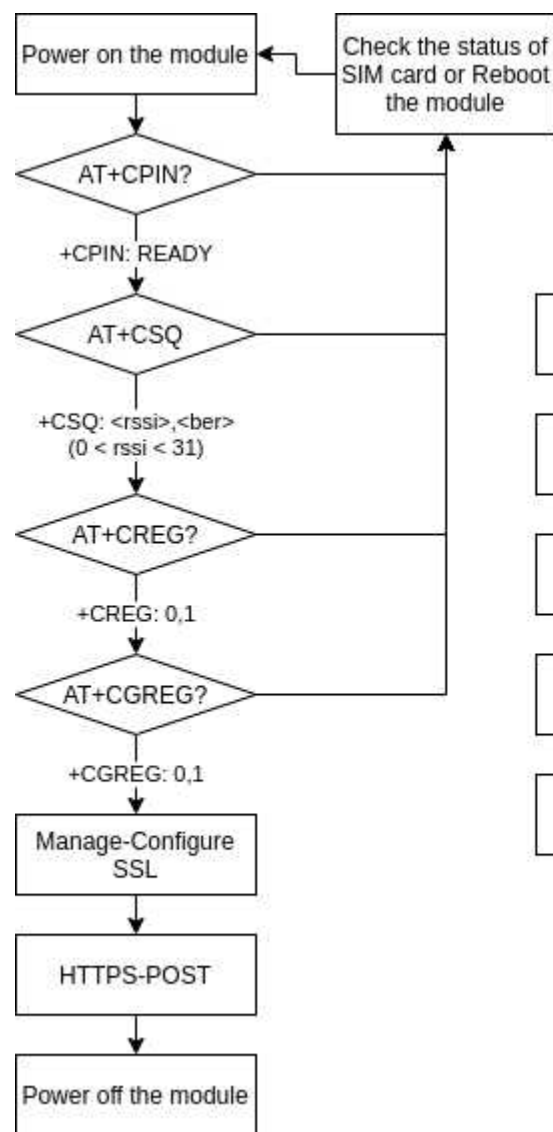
Power on the module

Check the status of SIM card or Reboot the module

AT+CPIN?

+CPIN: READY

AT+CSQ

+CSQ: <rssi>,<ber>
(0 < rssi < 31)

AT+CREG?

+CREG: 0,1

AT+CGREG?

+CGREG: 0,1

Manage-Configure SSL

HTTPS-POST

Power off the module